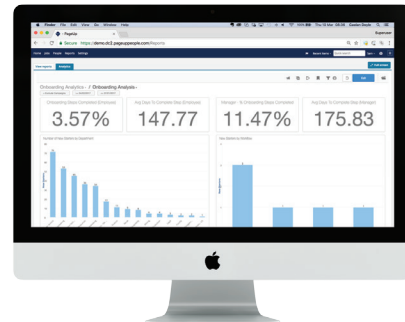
Finder File Edit View Go Window Help

PageUp

Secure https://demo.dc2.pageuppeople.com/Reports

Onboarding Analytics / Onboarding Analysis

Onboarding Steps Completed (Employee)

3.57%

Avg Days To Complete Step (Employee)

147.77

Manager - % Onboarding Steps Completed

11.47%

Avg Days To Complete Step (Manager)

175.83

Number of Step Started by Department

Step Started by Workflow